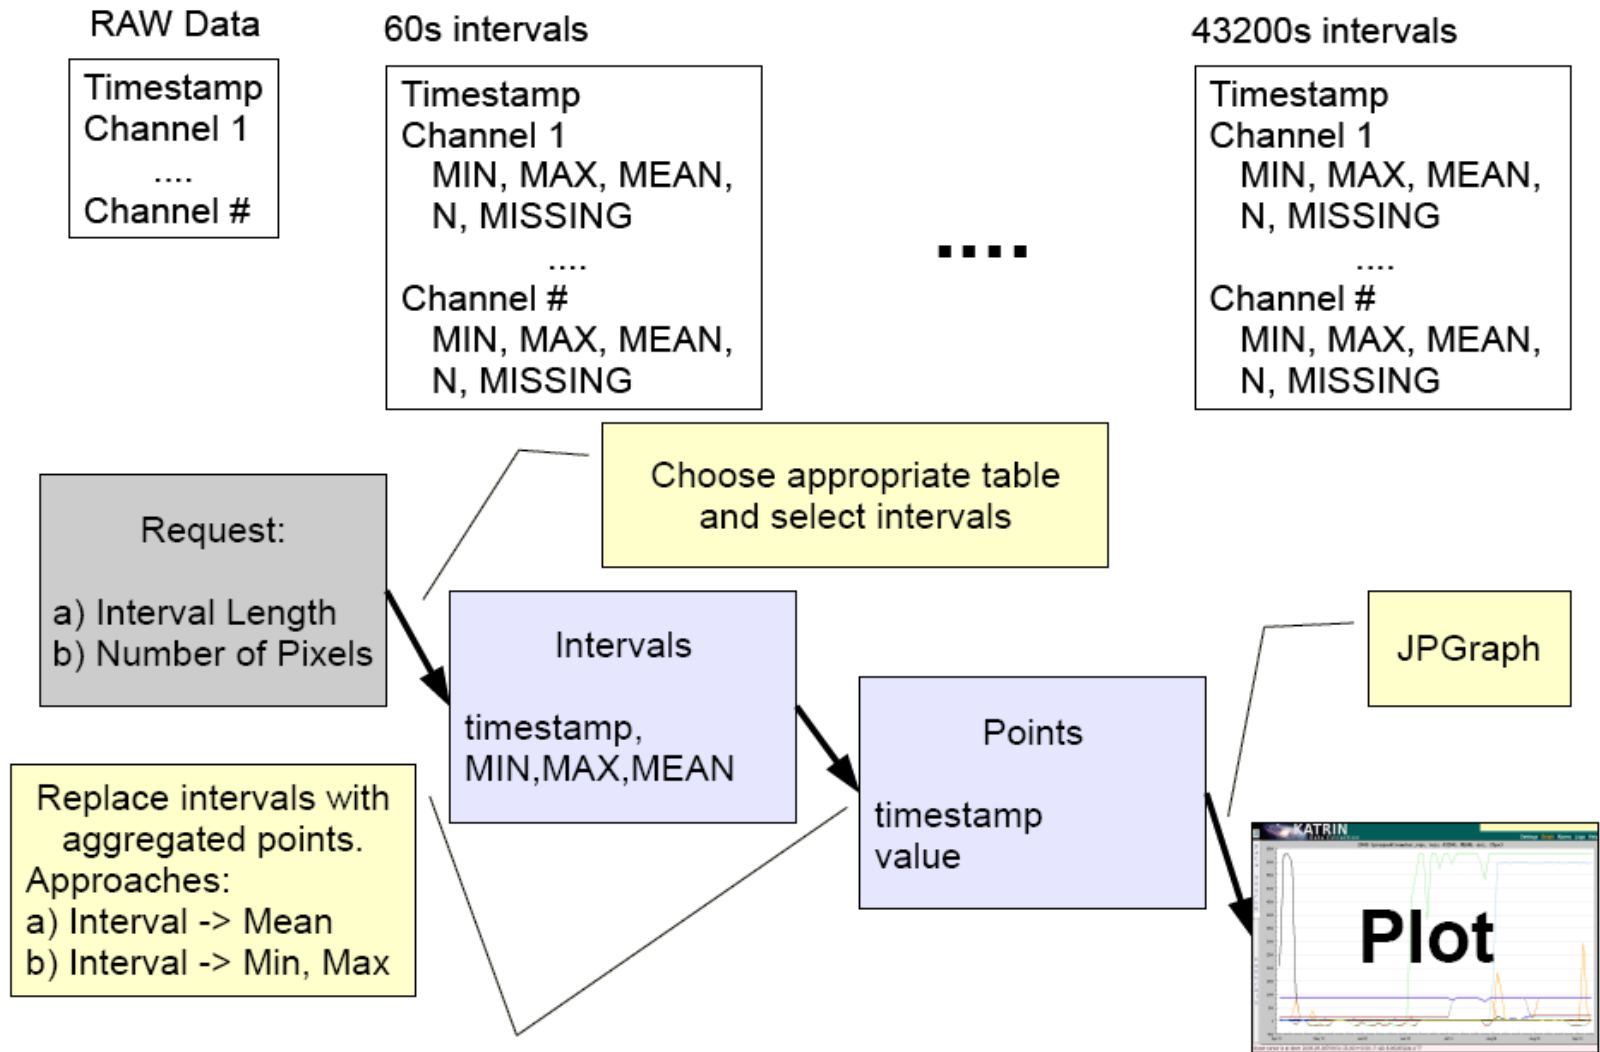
RAW Data

Timestamp
Channel 1
....
Channel #

60s intervals

Timestamp
Channel 1
MIN, MAX, MEAN,
N, MISSING
....
Channel #
MIN, MAX, MEAN,
N, MISSING

....

43200s intervals

Timestamp
Channel 1
MIN, MAX, MEAN,
N, MISSING
....
Channel #
MIN, MAX, MEAN,
N, MISSING

Choose appropriate table and select intervals

Request:

a) Interval Length
b) Number of Pixels

Intervals

timestamp,
MIN,MAX,MEAN

JPGraph

Points

timestamp
value

Replace intervals with aggregated points.
Approaches:
a) Interval -> Mean
b) Interval -> Min, Max

KATRIN

Plot